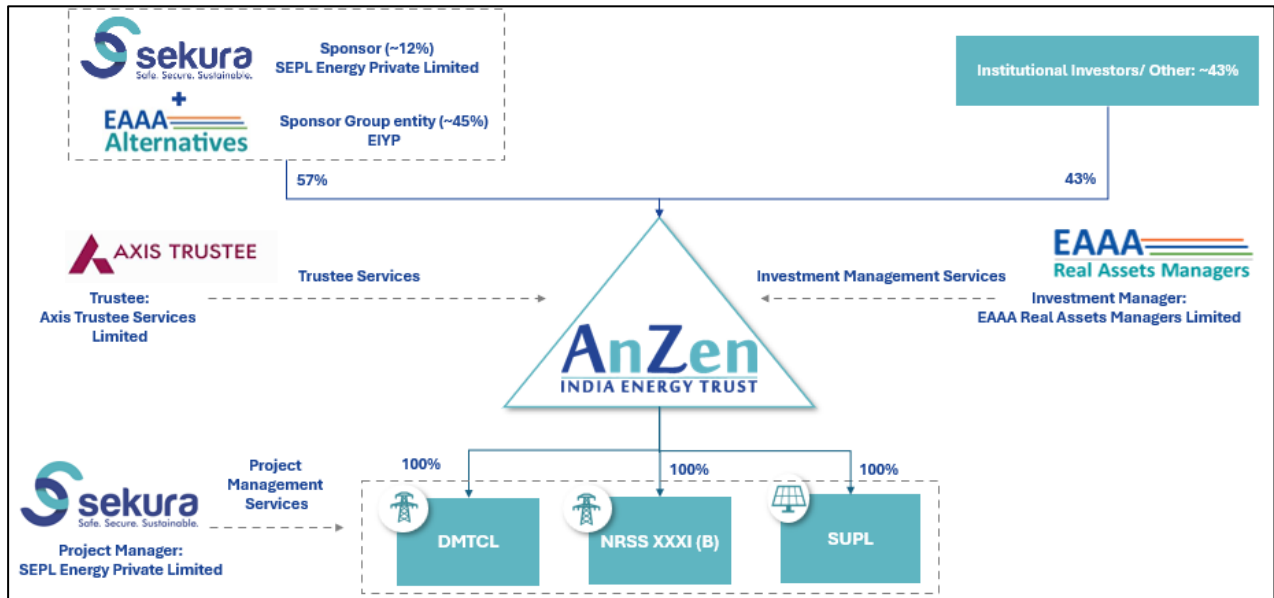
sekura
Safe. Secure. Sustainable.

Sponsor (~12%)
SEPL Energy Private Limited

+

EAAA Alternatives

Sponsor Group entity (~45%)
EIYP

Institutional Investors/ Other: ~43%

57%

43%

AXIS TRUSTEE

Trustee Services

Investment Management Services

EAAA Real Assets Managers

Trustee:
Axis Trustee Services Limited

Investment Manager:
EAAA Real Assets Managers Limited

AnZen
INDIA ENERGY TRUST

sekura
Safe. Secure. Sustainable.

Project Management Services

100%

100%

100%

DMTCL

NRSS XXXI (B)

SUPL

Project Manager:
SEPL Energy Private Limited